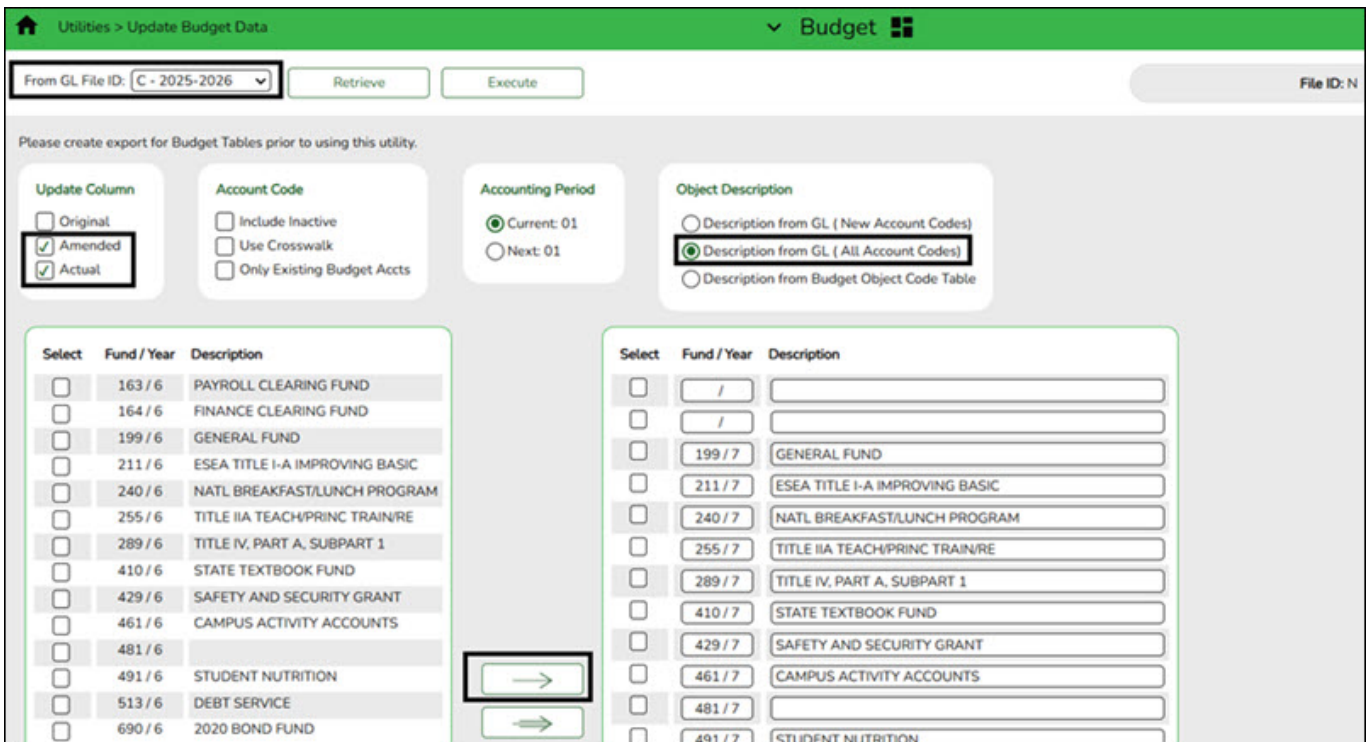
Utilities > Update Budget Data

Budget

From GL File ID: C - 2025-2026

Retrieve

Execute

File ID: N

Please create export for Budget Tables prior to using this utility.

Update Column
Original
Amended
Actual

Account Code
Include Inactive
Use Crosswalk
Only Existing Budget Accts

Accounting Period
Current: 01
Next: 01

Object Description
Description from GL ( New Account Codes)
Description from GL ( All Account Codes)
Description from Budget Object Code Table

| Select | Fund / Year | Description |
|---|---|---|
| | 163 / 6 | PAYROLL CLEARING FUND |
| | 164 / 6 | FINANCE CLEARING FUND |
| | 199 / 6 | GENERAL FUND |
| | 211 / 6 | ESEA TITLE I-A IMPROVING BASIC |
| | 240 / 6 | NATL BREAKFAST/LUNCH PROGRAM |
| | 255 / 6 | TITLE IIA TEACH/PRINC TRAIN/RE |
| | 289 / 6 | TITLE IV, PART A, SUBPART 1 |
| | 410 / 6 | STATE TEXTBOOK FUND |
| | 429 / 6 | SAFETY AND SECURITY GRANT |
| | 461 / 6 | CAMPUS ACTIVITY ACCOUNTS |
| | 481 / 6 | |
| | 491 / 6 | STUDENT NUTRITION |
| | 513 / 6 | DEBT SERVICE |
| | 690 / 6 | 2020 BOND FUND |

| Select | Fund / Year | Description |
|---|---|---|
| | / | |
| | / | |
| | 199 / 7 | GENERAL FUND |
| | 211 / 7 | ESEA TITLE I-A IMPROVING BASIC |
| | 240 / 7 | NATL BREAKFAST/LUNCH PROGRAM |
| | 255 / 7 | TITLE IIA TEACH/PRINC TRAIN/RE |
| | 289 / 7 | TITLE IV, PART A, SUBPART 1 |
| | 410 / 7 | STATE TEXTBOOK FUND |
| | 429 / 7 | SAFETY AND SECURITY GRANT |
| | 461 / 7 | CAMPUS ACTIVITY ACCOUNTS |
| | 481 / 7 | |
| | 491 / 7 | STUDENT NUTRITION |